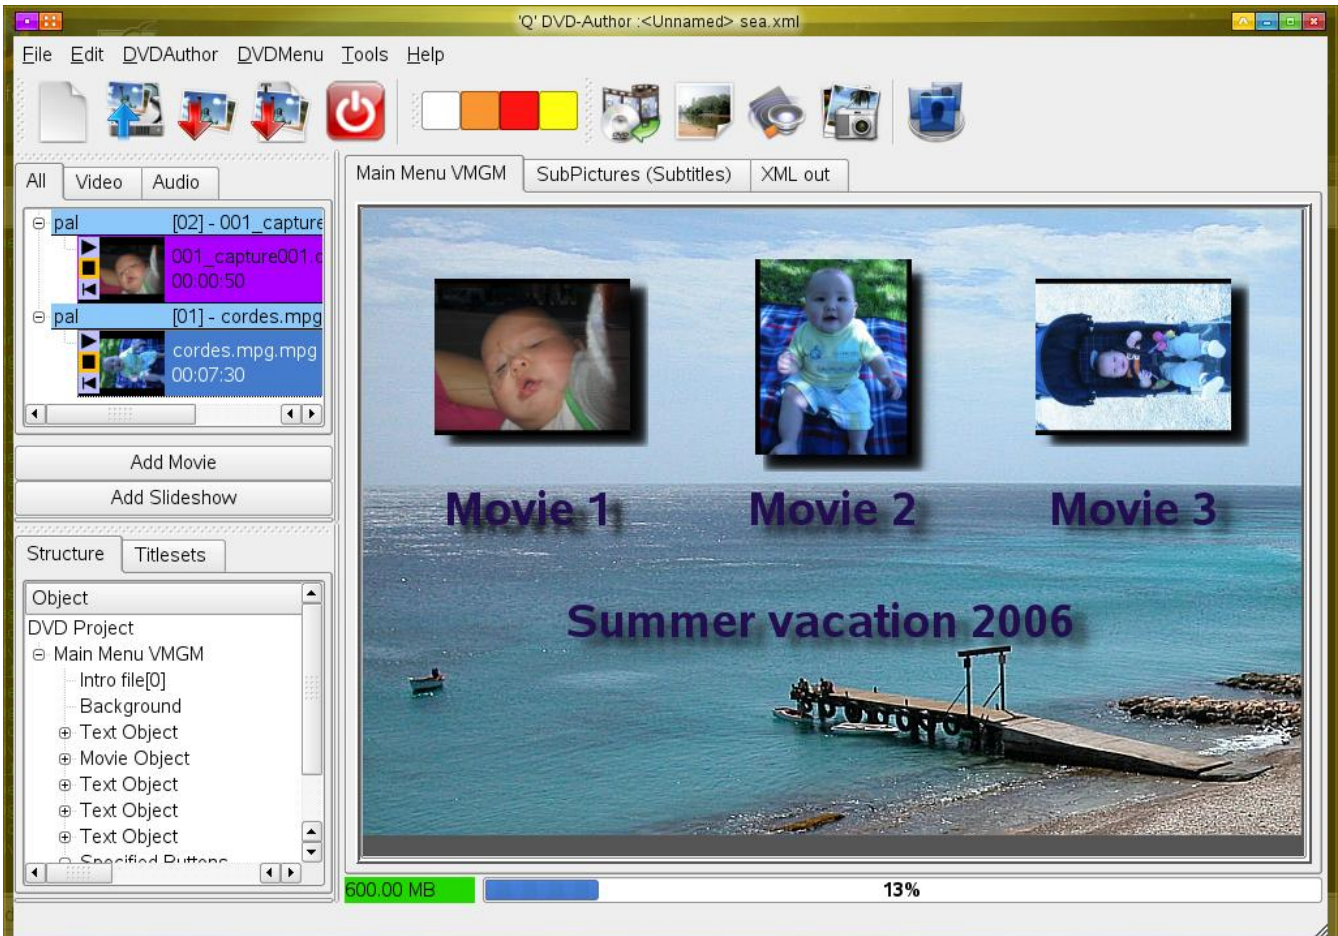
'Q' DVD-Author :<Unnamed> sea.xml

File Edit DVDAuthor DVDMenu Tools Help

All Video Audio

pal [02] - 001_capture
001_capture001.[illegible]
00:00:50
pal [01] - cordes.mpg
cordes.mpg.mpg
00:07:30

Add Movie
Add Slideshow

Structure Titlesets

Object
DVD Project
Main Menu VMGM
Intro file[0]
Background
Text Object
Movie Object
Text Object
Text Object
Text Object
Specified Buttons

Main Menu VMGM SubPictures (Subtitles) XML out

Movie 1 Movie 2 Movie 3

Summer vacation 2006

600.00 MB 13%